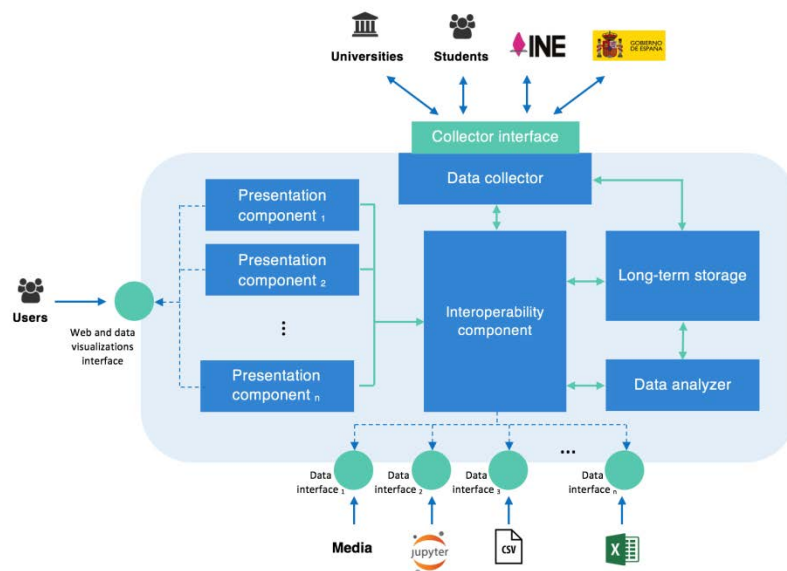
Universities

Students

INE

GOBIERNO DE ESPAÑA

Collector interface

Data collector

Presentation component $_1$

Presentation component $_2$

⋮

Presentation component $_n$

Interoperability component

Long-term storage

Data analyzer

Users

Web and data visualizations interface

Data interface $_1$

Data interface $_2$

Data interface $_3$

...

Data interface $_n$

Media

jupyter

CSV

X